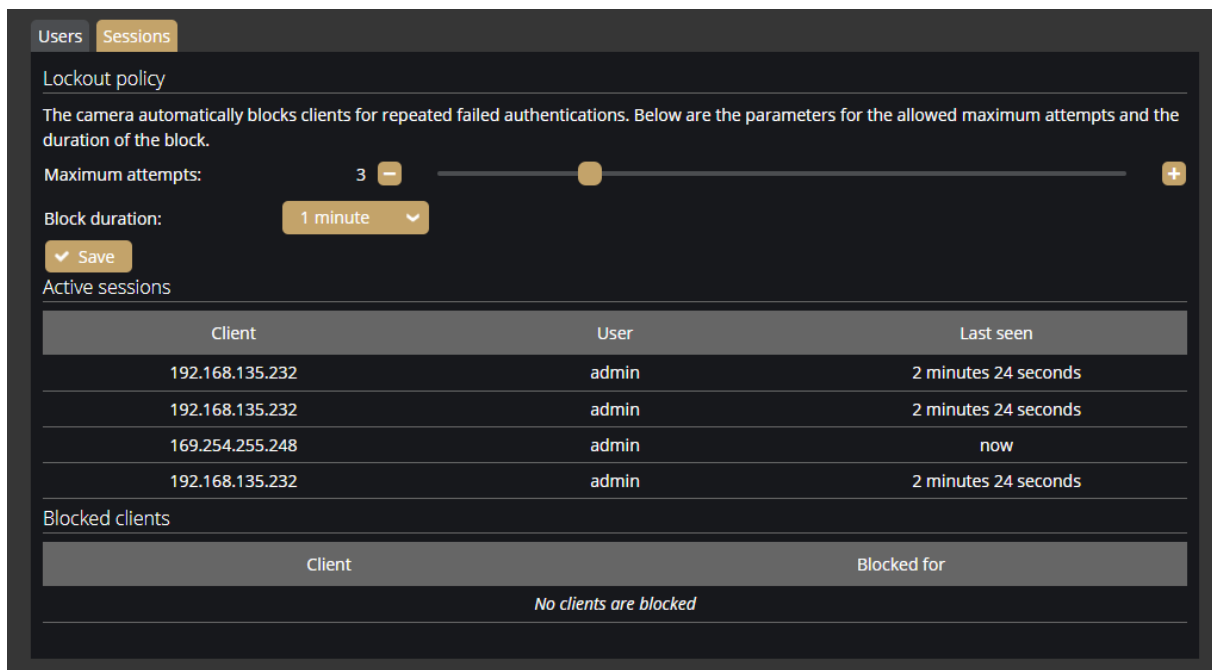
Users Sessions

Lockout policy

The camera automatically blocks clients for repeated failed authentications. Below are the parameters for the allowed maximum attempts and the duration of the block.

Maximum attempts: 3 − +

Block duration: 1 minute

Save

Active sessions

| Client | User | Last seen |
|---|---|---|
| 192.168.135.232 | admin | 2 minutes 24 seconds |
| 192.168.135.232 | admin | 2 minutes 24 seconds |
| 169.254.255.248 | admin | now |
| 192.168.135.232 | admin | 2 minutes 24 seconds |

Blocked clients

| Client | Blocked for |
|---|---|
| No clients are blocked | |